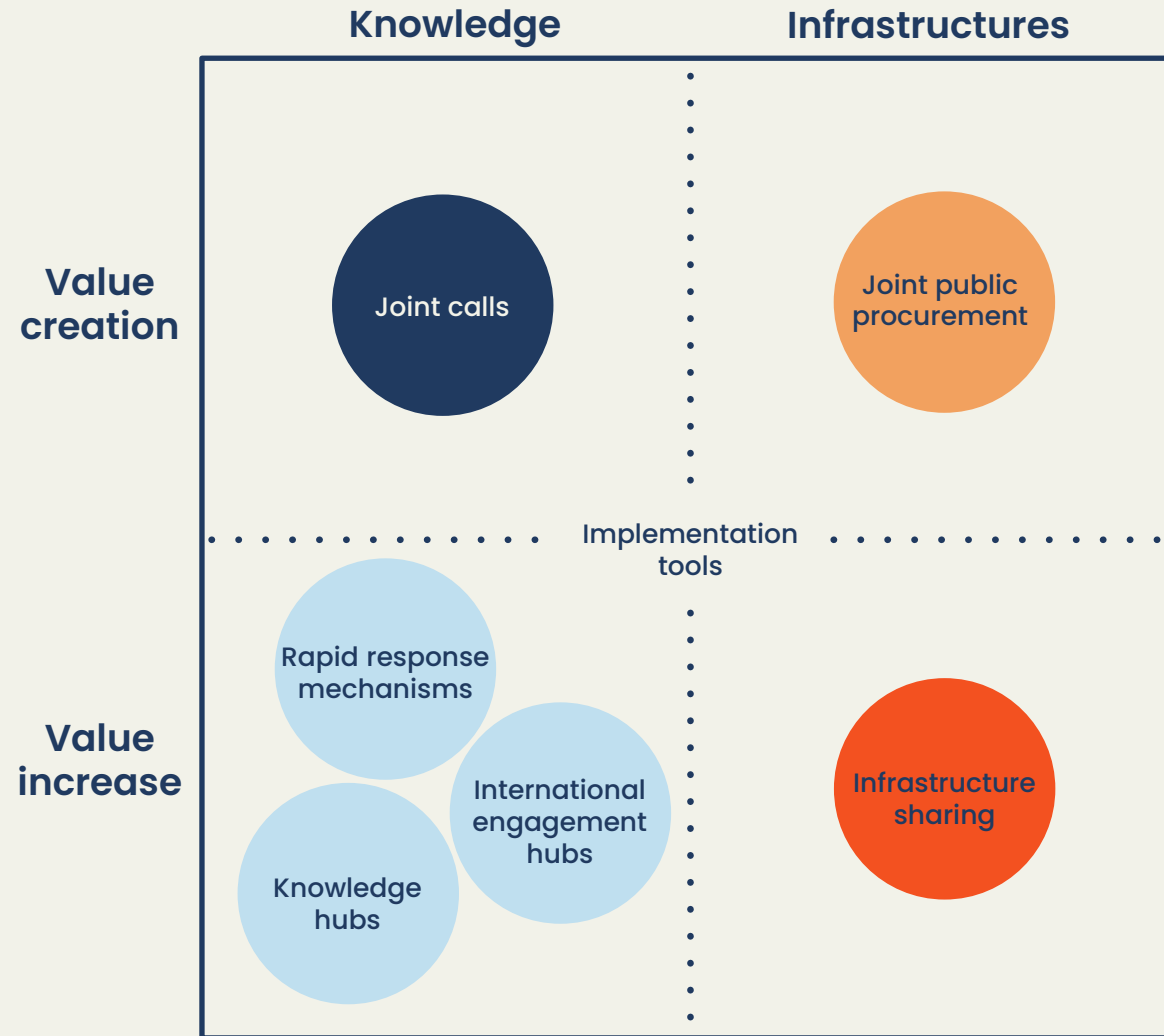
Knowledge

Infrastructures

Value creation

Joint calls

Joint public procurement

Implementation tools

Value increase

Rapid response mechanisms

International engagement hubs

Knowledge hubs

Infrastructure sharing